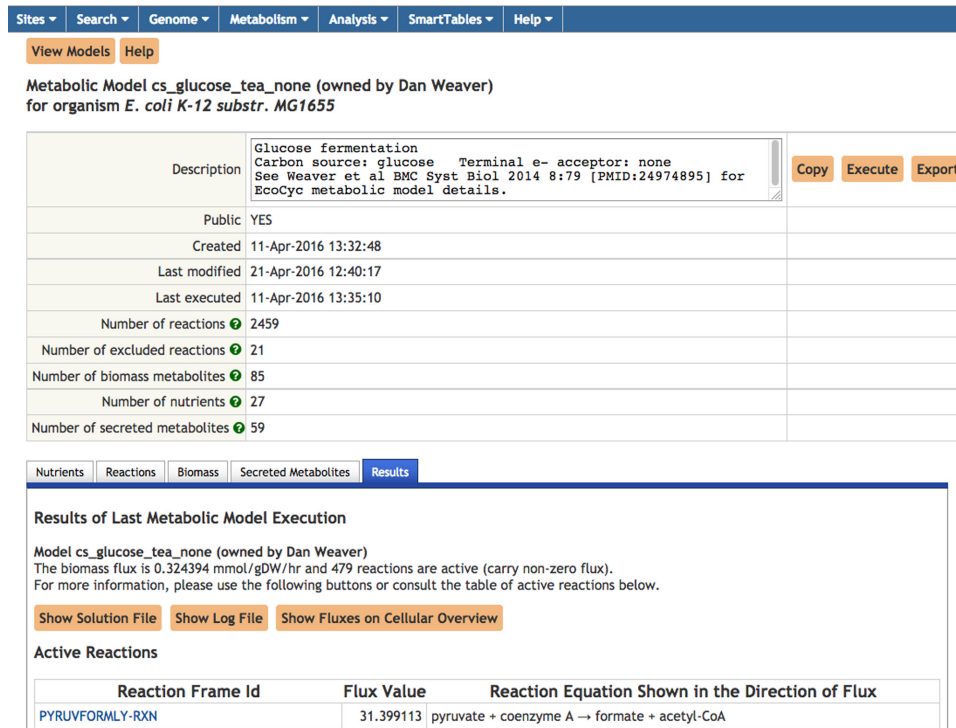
Sites ▾ Search ▾ Genome ▾ Metabolism ▾ Analysis ▾ SmartTables ▾ Help ▾

View Models Help

Metabolic Model cs_glucose_tea_none (owned by Dan Weaver)
for organism E. coli K-12 substr. MG1655

| | | |
|---|---|---|
| Description | Glucose fermentation Carbon source: glucose Terminal e- acceptor: none See Weaver et al BMC Syst Biol 2014 8:79 [PMID:24974895] for EcoCyc metabolic model details. | Copy Execute Export |
| Public | YES | |
| Created | 11-Apr-2016 13:32:48 | |
| Last modified | 21-Apr-2016 12:40:17 | |
| Last executed | 11-Apr-2016 13:35:10 | |
| Number of reactions ? | 2459 | |
| Number of excluded reactions ? | 21 | |
| Number of biomass metabolites ? | 85 | |
| Number of nutrients ? | 27 | |
| Number of secreted metabolites ? | 59 | |

Nutrients Reactions Biomass Secreted Metabolites Results

Results of Last Metabolic Model Execution

Model cs_glucose_tea_none (owned by Dan Weaver)
The biomass flux is 0.324394 mmol/gDW/hr and 479 reactions are active (carry non-zero flux).
For more information, please use the following buttons or consult the table of active reactions below.

Show Solution File Show Log File Show Fluxes on Cellular Overview

Active Reactions

| Reaction Frame Id | Flux Value | Reaction Equation Shown in the Direction of Flux |
|---|---|---|
| PYRUVFORMLY-RXN | 31.399113 | pyruvate + coenzyme A → formate + acetyl-CoA |